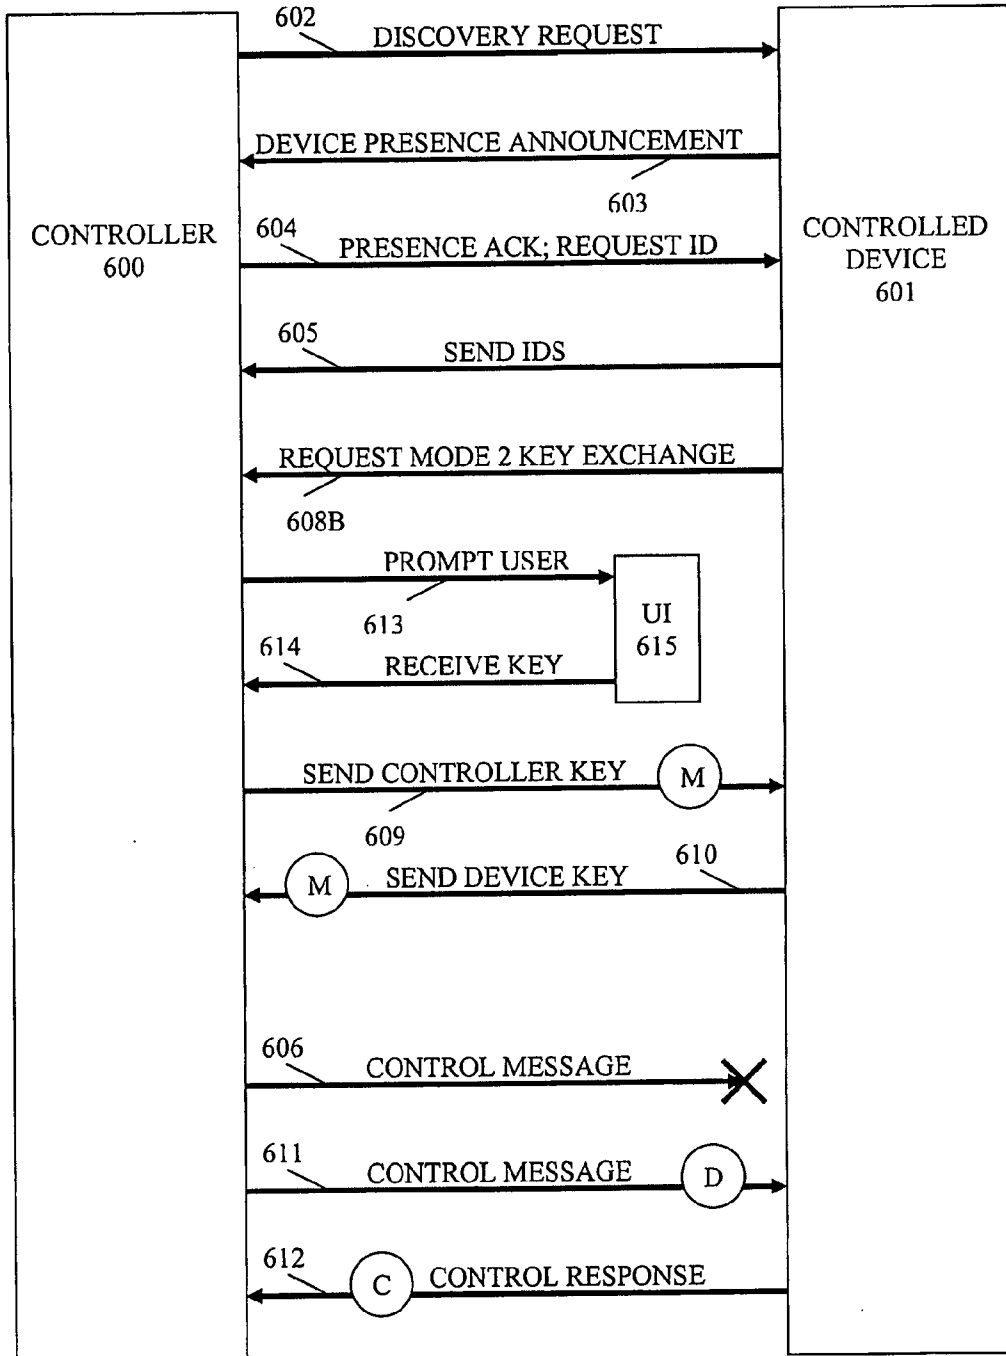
602
DISCOVERY REQUEST

DEVICE PRESENCE ANNOUNCEMENT
603

CONTROLLER
600

604
PRESENCE ACK; REQUEST ID

CONTROLLED
DEVICE
601

605
SEND IDS

REQUEST MODE 2 KEY EXCHANGE
608B

PROMPT USER
613

UI
615

614
RECEIVE KEY

SEND CONTROLLER KEY
M
609

M
SEND DEVICE KEY
610

606
CONTROL MESSAGE

611
CONTROL MESSAGE
D

612
C
CONTROL RESPONSE